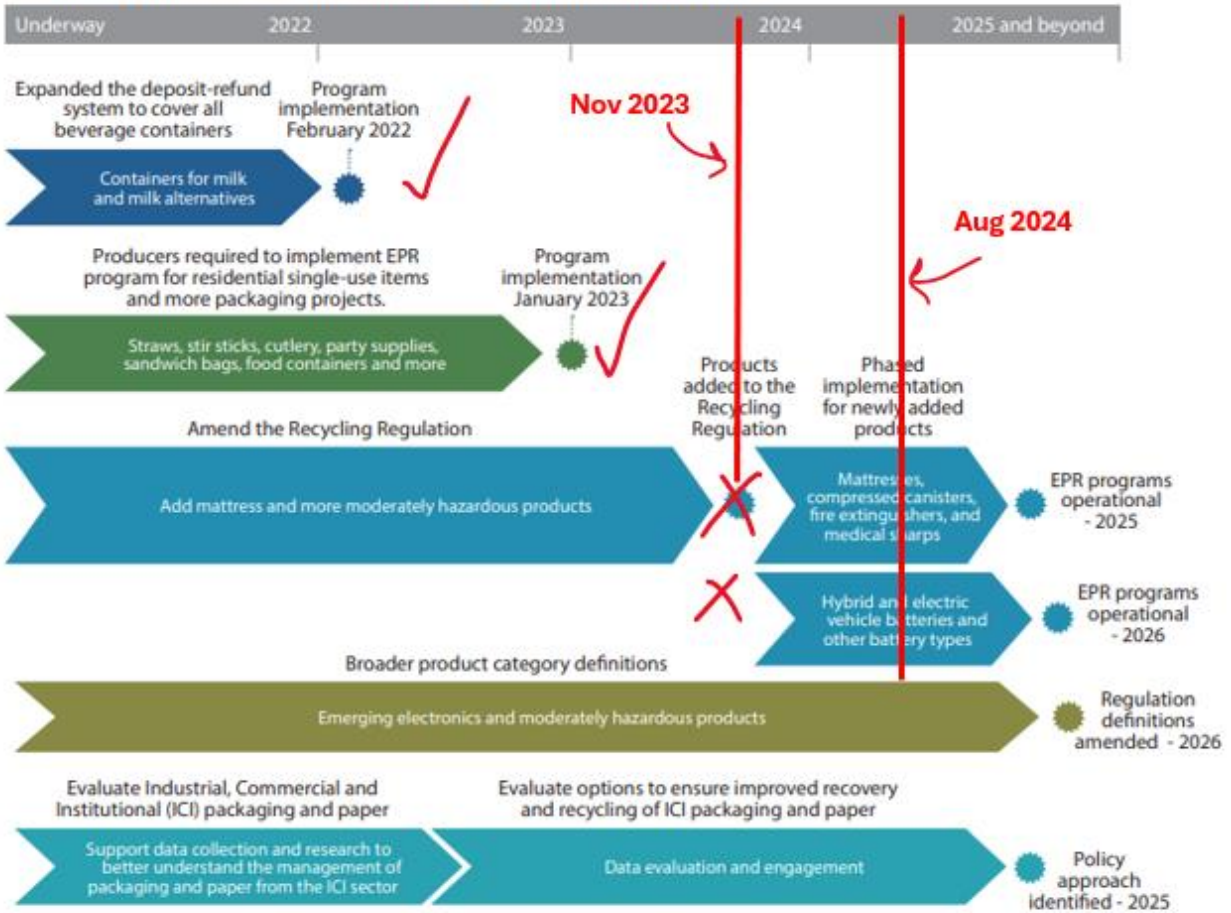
Underway | 2022 | 2023 | 2024 | 2025 and beyond

Nov 2023

Aug 2024

Expanded the deposit-refund system to cover all beverage containers

Program implementation February 2022

Containers for milk and milk alternatives

Producers required to implement EPR program for residential single-use items and more packaging projects.

Program implementation January 2023

Straws, stir sticks, cutlery, party supplies, sandwich bags, food containers and more

Amend the Recycling Regulation

Products added to the Recycling Regulation

Phased implementation for newly added products

Add mattress and more moderately hazardous products

Mattresses, compressed canisters, fire extinguishers, and medical sharps

EPR programs operational - 2025

Hybrid and electric vehicle batteries and other battery types

EPR programs operational - 2026

Broader product category definitions

Emerging electronics and moderately hazardous products

Regulation definitions amended - 2026

Evaluate Industrial, Commercial and Institutional (ICI) packaging and paper

Evaluate options to ensure improved recovery and recycling of ICI packaging and paper

Support data collection and research to better understand the management of packaging and paper from the ICI sector

Data evaluation and engagement

Policy approach identified - 2025